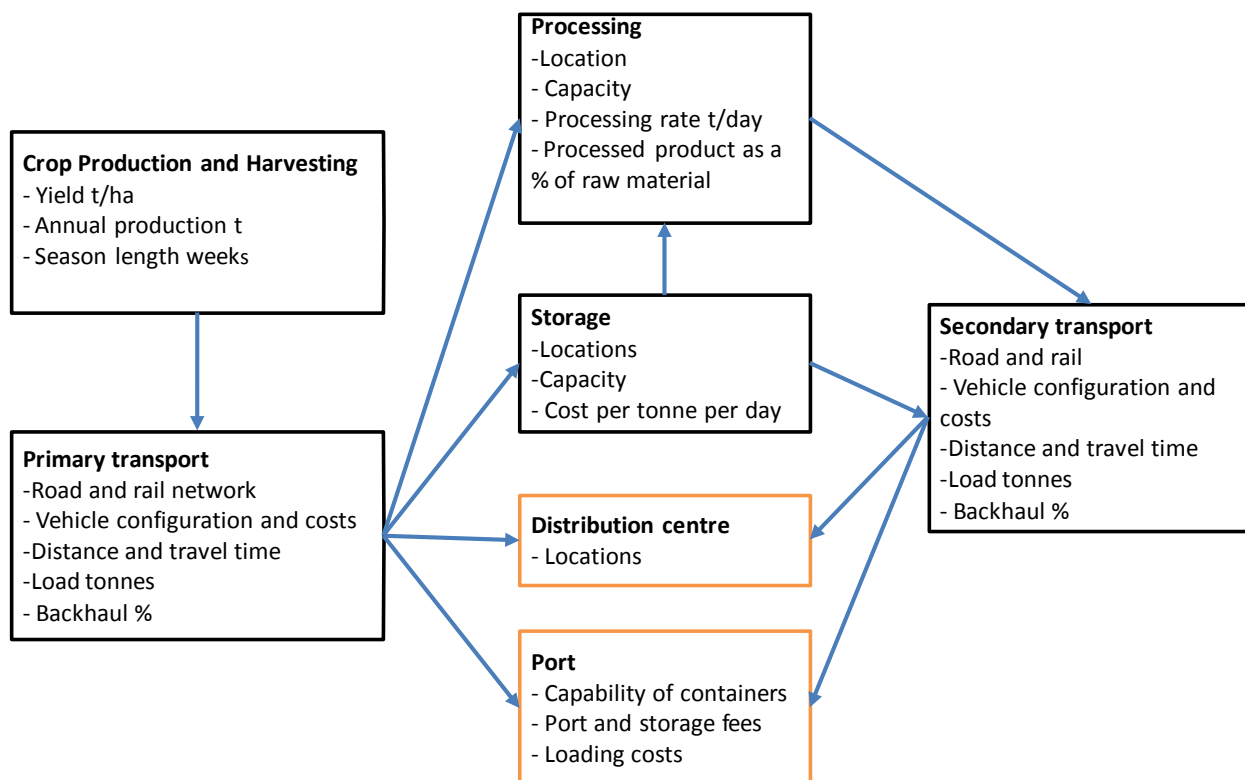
Crop Production and Harvesting
- Yield t/ha
- Annual production t
- Season length weeks

Primary transport
-Road and rail network
- Vehicle configuration and costs
-Distance and travel time
-Load tonnes
- Backhaul %

Processing
-Location
- Capacity
- Processing rate t/day
- Processed product as a % of raw material

Storage
-Locations
-Capacity
- Cost per tonne per day

Distribution centre
- Locations

Port
- Capability of containers
- Port and storage fees
- Loading costs

Secondary transport
-Road and rail
- Vehicle configuration and costs
-Distance and travel time
-Load tonnes
- Backhaul %